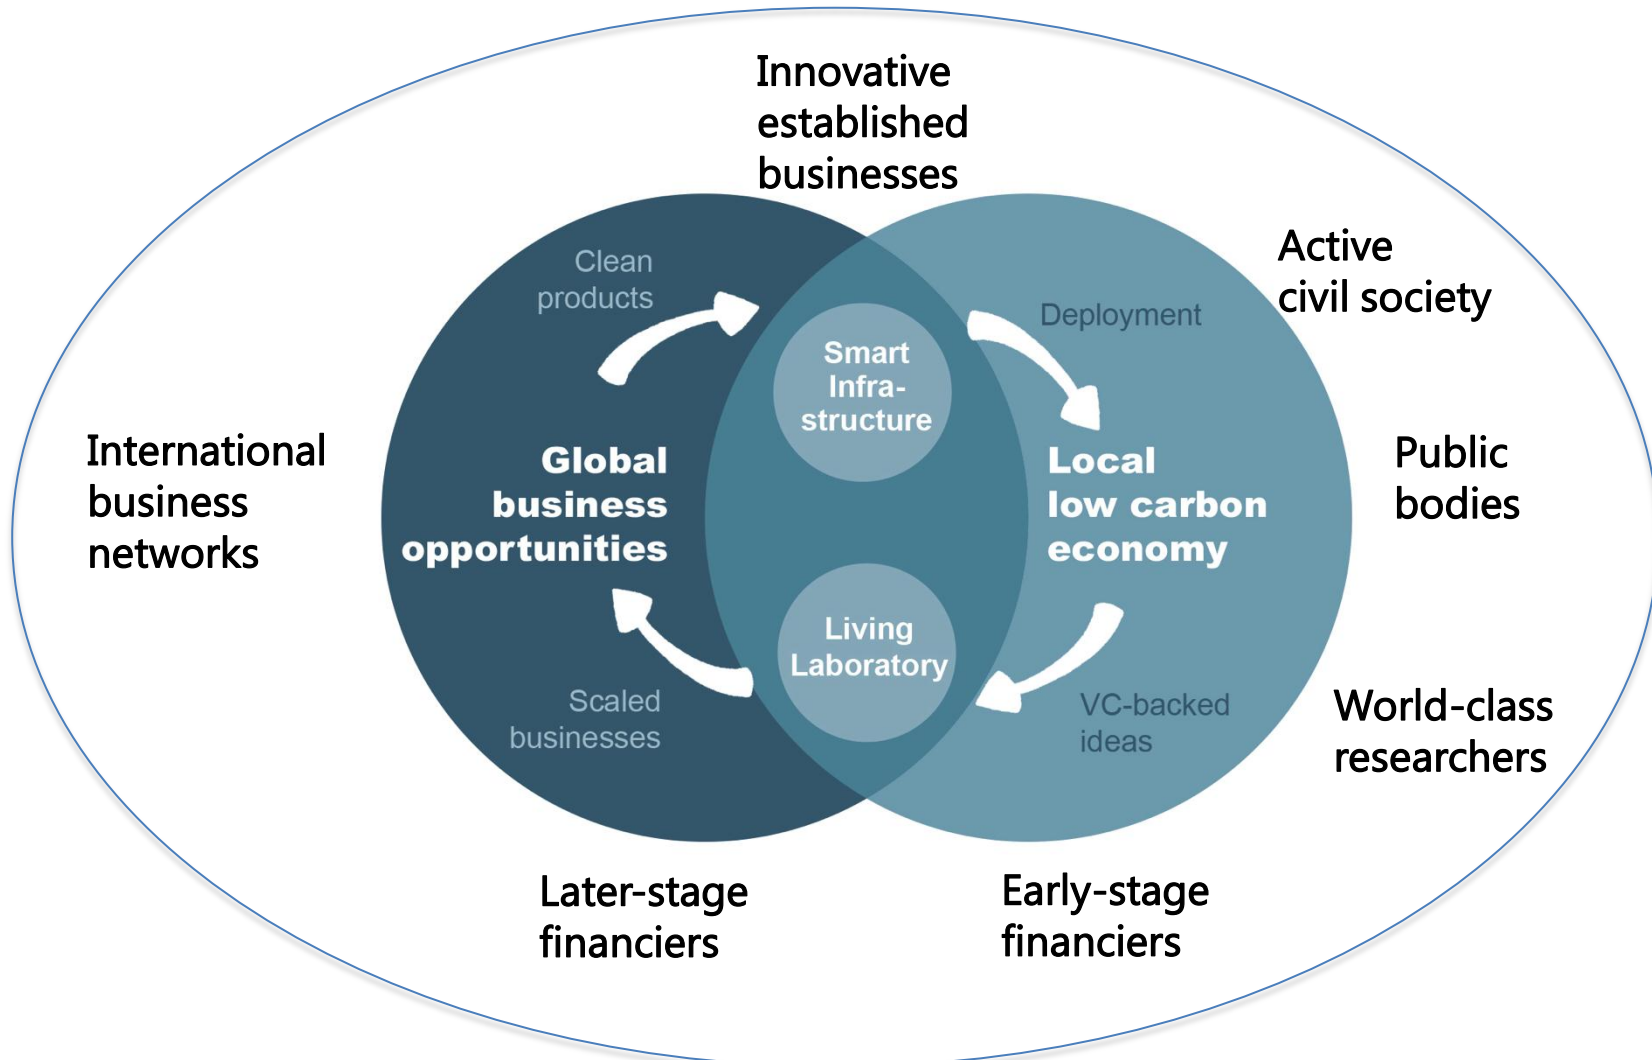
Innovative established businesses

Active civil society

International business networks

Clean products

Deployment

Smart Infra-structure

Global business opportunities

Local low carbon economy

Public bodies

Living Laboratory

Scaled businesses

VC-backed ideas

World-class researchers

Later-stage financiers

Early-stage financiers